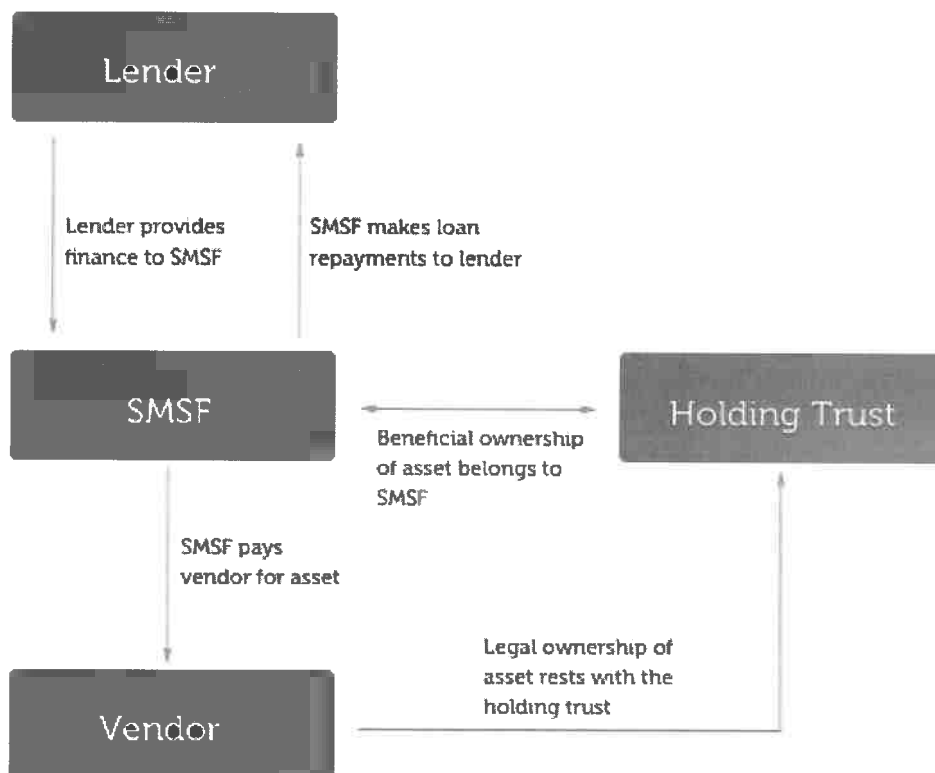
Lender

Lender provides finance to SMSF

SMSF makes loan repayments to lender

SMSF

Beneficial ownership of asset belongs to SMSF

Holding Trust

SMSF pays vendor for asset

Legal ownership of asset rests with the holding trust

Vendor